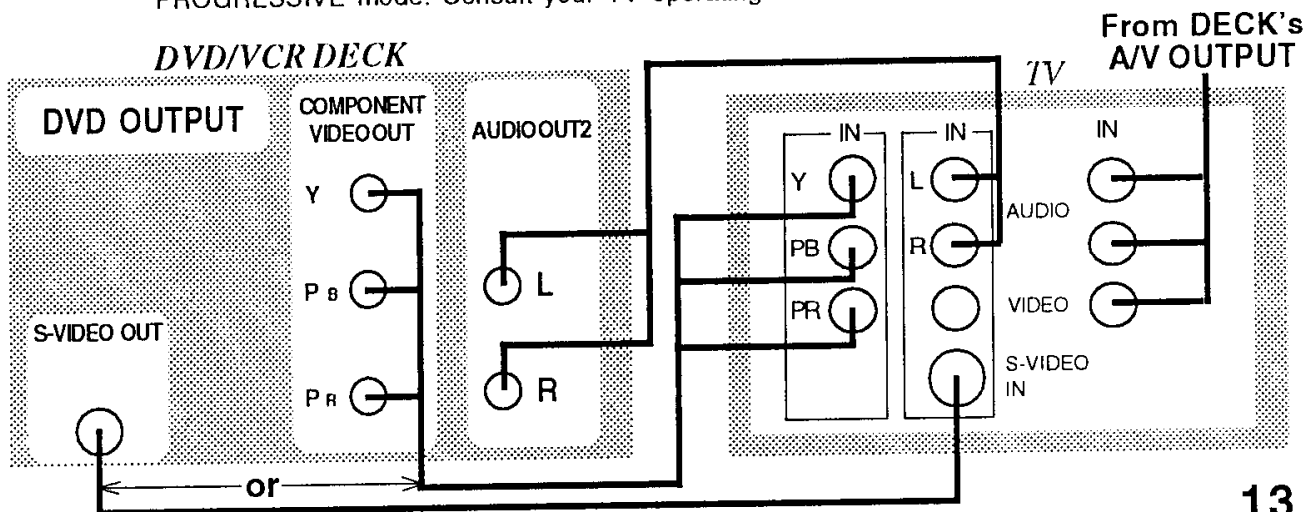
PROGRESSIVE mode. Consult your TV operating

DVD/VCR DECK

DVD OUTPUT

COMPONENT VIDEOOUT

Y

P B

P R

AUDIOOUT2

L

R

S-VIDEO OUT

or

TV

From DECK's A/V OUTPUT

IN

Y

PB

PR

IN

L

R

AUDIO

IN

VIDEO

S-VIDEO IN

13